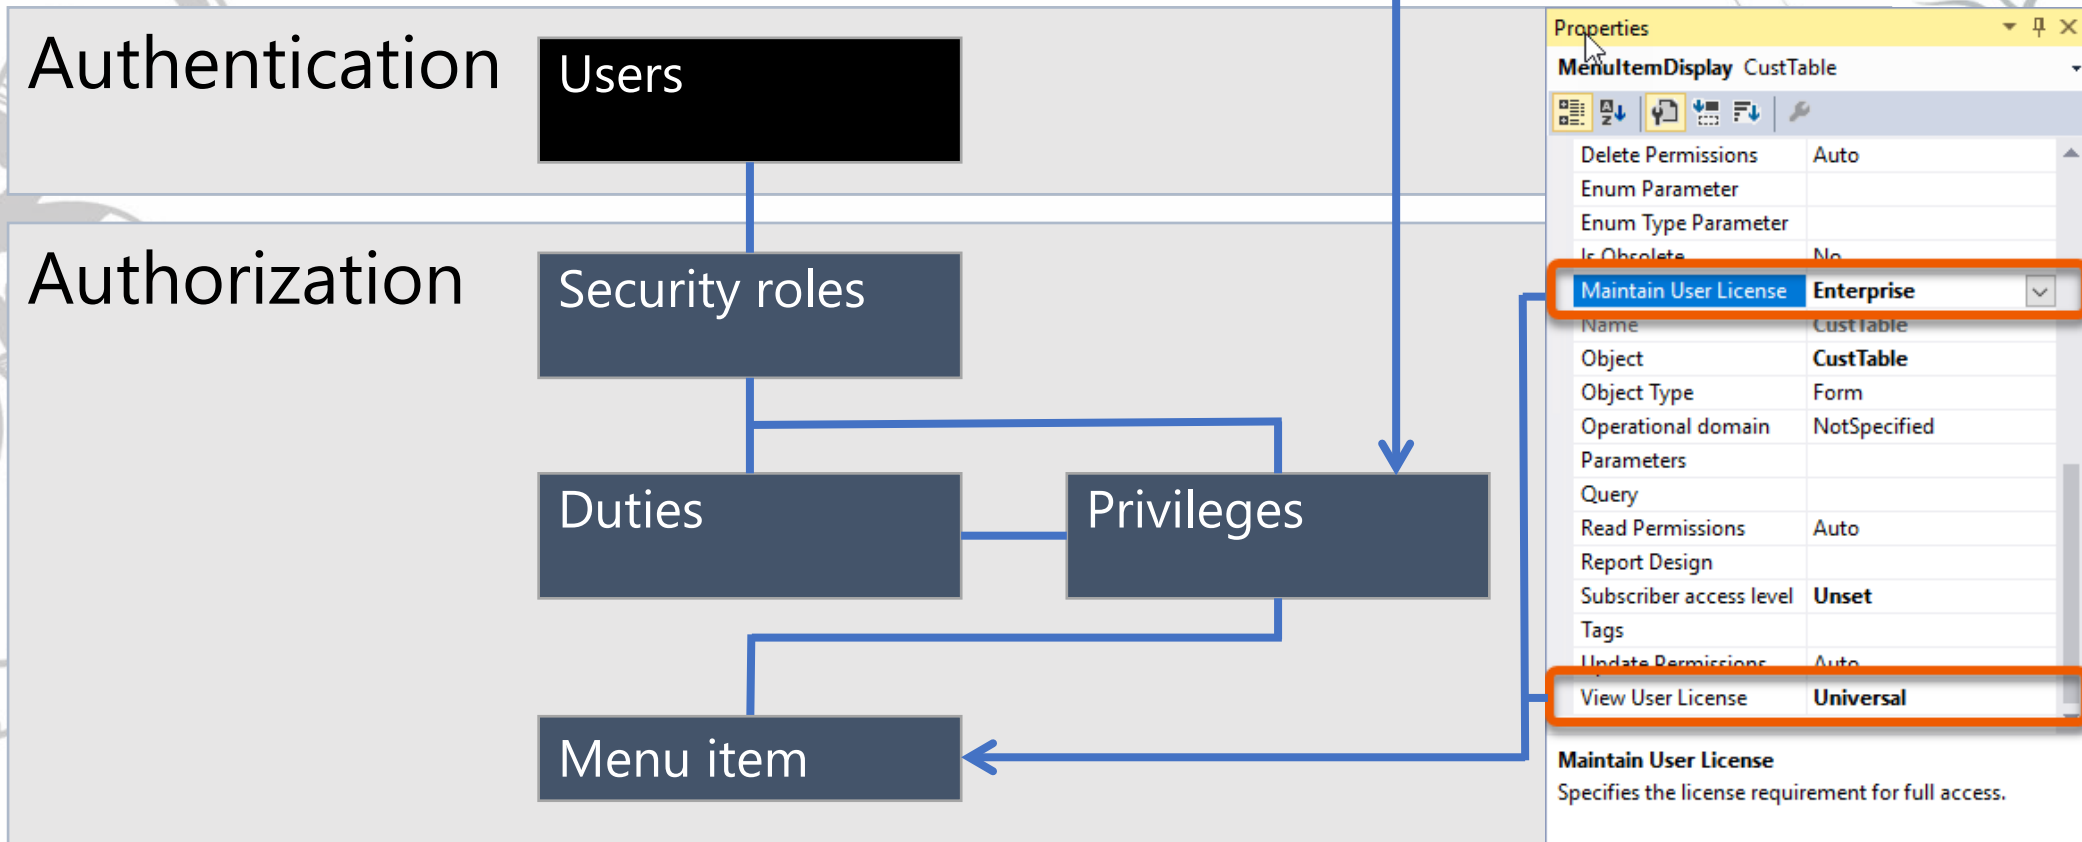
Authentication

Users

Authorization

Security roles

Duties

Privileges

Menu item

Properties

MenuItemDisplay CustTable

| | |
|---|---|
| Delete Permissions | Auto |
| Enum Parameter | |
| Enum Type Parameter | |
| Is Obsolete | No |
| Maintain User License | Enterprise |
| Name | CustTable |
| Object | CustTable |
| Object Type | Form |
| Operational domain | NotSpecified |
| Parameters | |
| Query | |
| Read Permissions | Auto |
| Report Design | |
| Subscriber access level | Unset |
| Tags | |
| Update Permissions | Auto |
| View User License | Universal |

Maintain User License
Specifies the license requirement for full access.